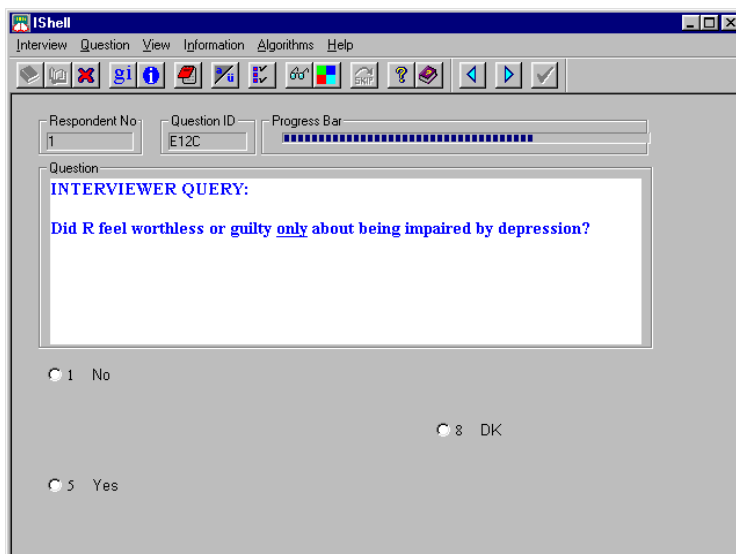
IShell

Interview Question View Information Algorithms Help

gi

SKIP

Respondent No
1

Question ID
E12C

Progress Bar

Question

INTERVIEWER QUERY:

Did R feel worthless or guilty only about being impaired by depression?

1 No

8 DK

5 Yes